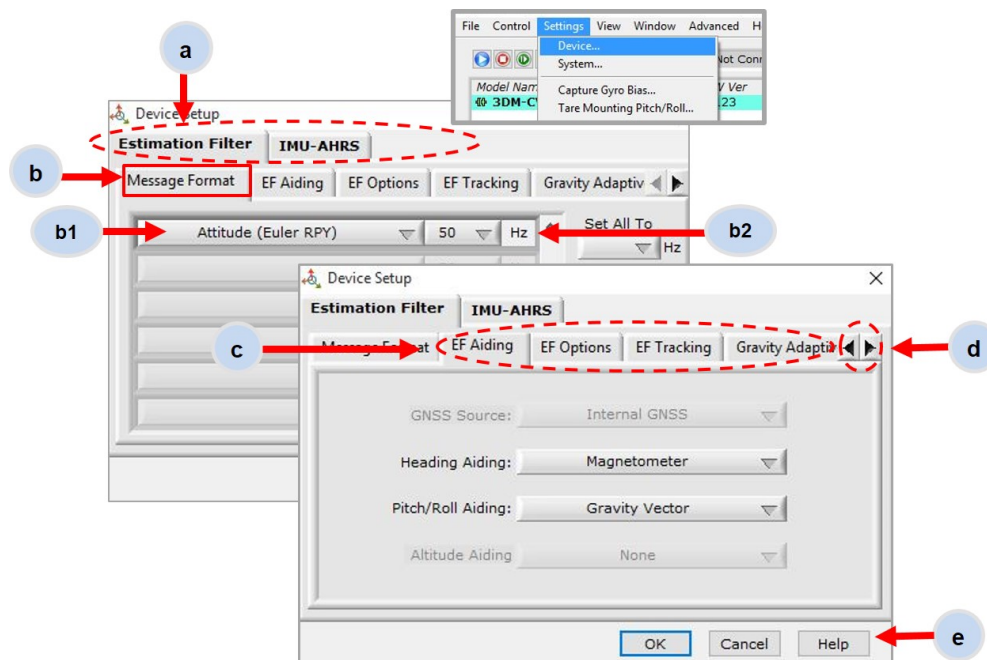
File Control Settings View Window Advanced H
Device...
System...
Capture Gyro Bias...
Tare Mounting Pitch/Roll...
Model Nam
3DM-C
Not Conn
V Ver
123

a

Device Setup
Estimation Filter
IMU-AHRS

b
Message Format
EF Aiding
EF Options
EF Tracking
Gravity Adaptiv

b1
Attitude (Euler RPY)
50
Hz
Set All To
Hz
b2

Device Setup
Estimation Filter
IMU-AHRS

c
Message Format
EF Aiding
EF Options
EF Tracking
Gravity Adapti
d

GNSS Source: Internal GNSS
Heading Aiding: Magnetometer
Pitch/Roll Aiding: Gravity Vector
Altitude Aiding None

OK
Cancel
Help
e